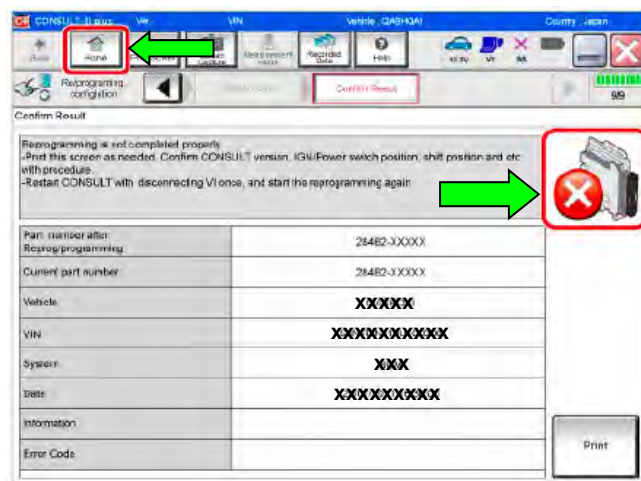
CONSULT-III plus Ver. VIN Vehicle : QASHQAI Country : Japan

Back Home Measurement mode Recorded Data Help

Reprogramming, configuration Confirm Result 9/9

Confirm Result

Reprogramming is not completed properly.
-Print this screen as needed. Confirm CONSULT version, IGN/Power switch position, shift position and etc with procedure.
-Restart CONSULT with disconnecting VI once, and start the reprogramming again.

| Part number after Reprog/programming | 284B2-XXXXX |
|---|---|
| Current part number | 284B2-XXXXX |
| Vehicle | XXXXX |
| VIN | XXXXXXXXXX |
| System | XXX |
| Date | XXXXXXXXX |
| Information | |
| Error Code | |

Print